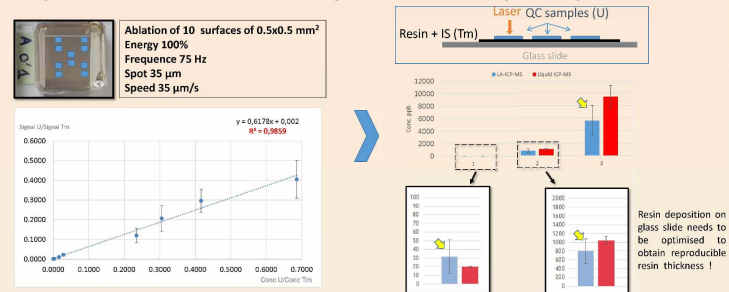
A C 4

Ablation of 10 surfaces of 0.5x0.5 $mm^2$
Energy 100%
Frequence 75 Hz
Spot 35 µm
Speed 35 µm/s

Signal U/Signal Tm

y = 0,6178x + 0,002
$R^2$ = 0,9859

0.6000
0.5000
0.4000
0.3000
0.2000
0.1000
0.0000

0.0000 0.1000 0.2000 0.3000 0.4000 0.5000 0.6000 0.7000 0.8000
Conc U/Conc Tm

Laser
QC samples (U)
Resin + IS (Tm)
Glass slide

LA-ICP-MS
Liquid ICP-MS

Conc. ppb

12000
10000
8000
6000
4000
2000
0
-2000

1
2
3

100
90
80
70
60
50
40
30
20
10
0

2000
1800
1600
1400
1200
1000
800
600
400
200
0

Resin deposition on glass slide needs to be optimised to obtain reproducible resin thickness !